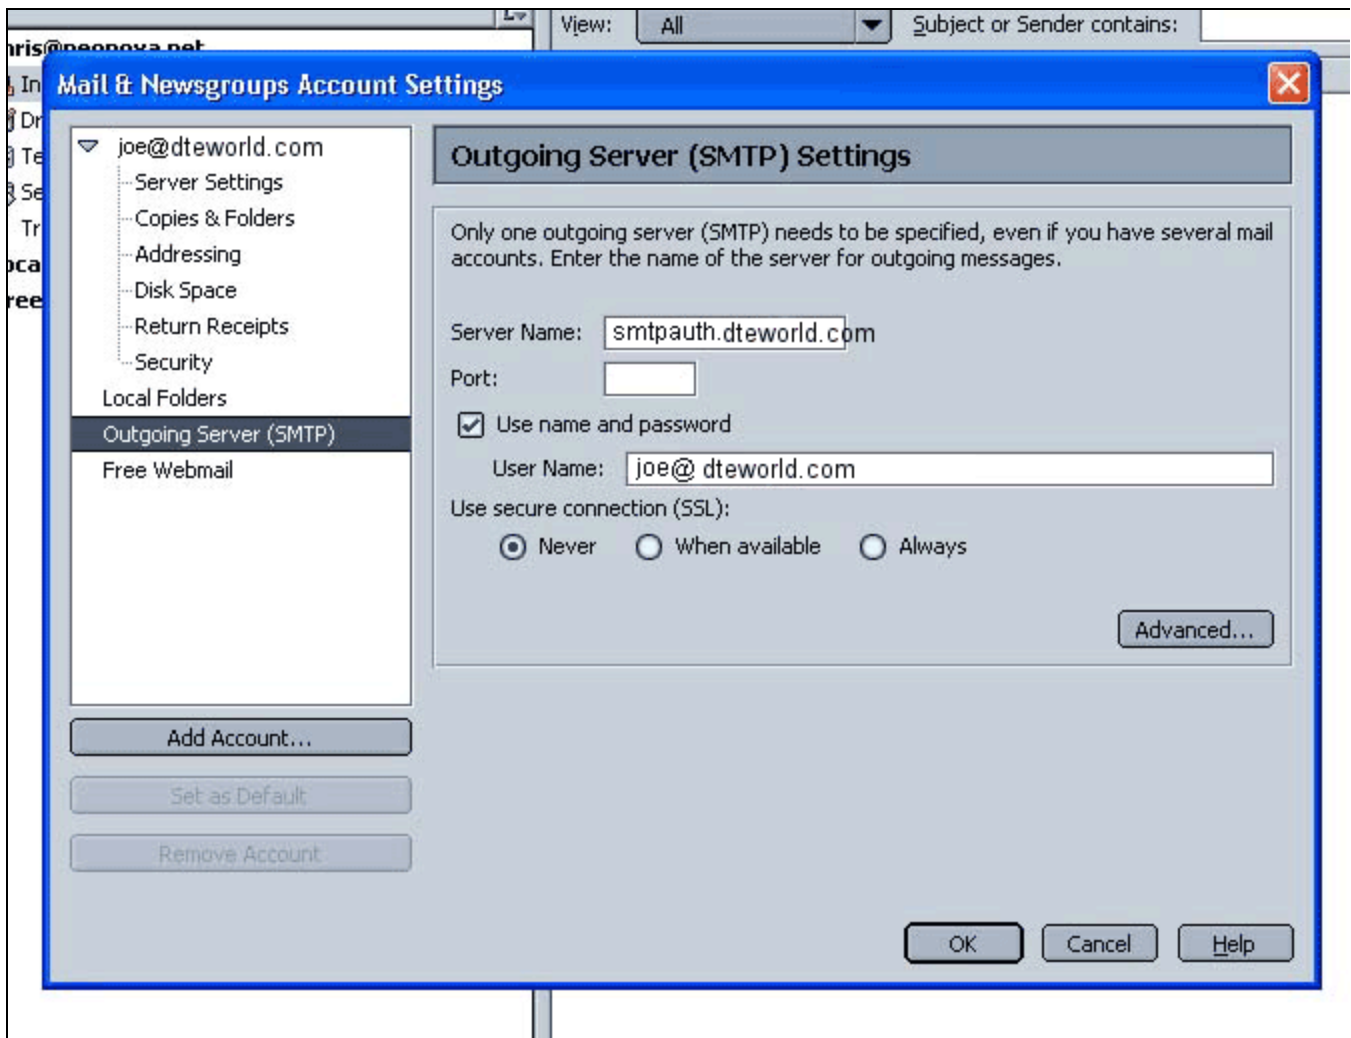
View: All

Subject or Sender contains:

hris@neonova.net

In
Dr
Te
Se
Tr
ca
ree

Mail & Newsgroups Account Settings

joe@dteworld.com
Server Settings
Copies & Folders
Addressing
Disk Space
Return Receipts
Security
Local Folders
Outgoing Server (SMTP)
Free Webmail

Add Account...
Set as Default
Remove Account

Outgoing Server (SMTP) Settings

Only one outgoing server (SMTP) needs to be specified, even if you have several mail accounts. Enter the name of the server for outgoing messages.

Server Name: smtpauth.dteworld.com
Port:
Use name and password
User Name: joe@ dteworld.com
Use secure connection (SSL):
Never When available Always

Advanced...

OK Cancel Help